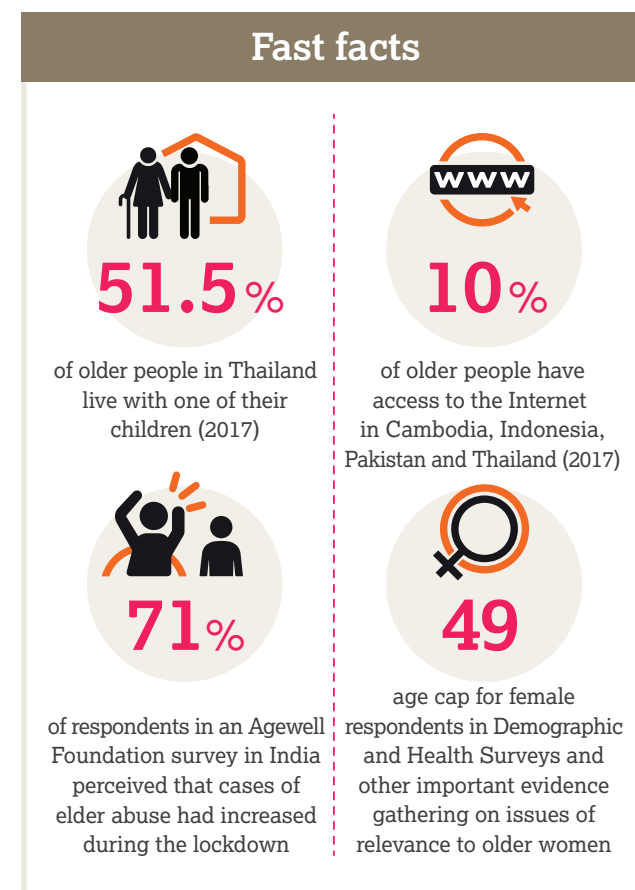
Fast facts

51.5%

of older people in Thailand live with one of their children (2017)

www

10%

of older people have access to the Internet in Cambodia, Indonesia, Pakistan and Thailand (2017)

71%

of respondents in an Agewell Foundation survey in India perceived that cases of elder abuse had increased during the lockdown

49

age cap for female respondents in Demographic and Health Surveys and other important evidence gathering on issues of relevance to older women